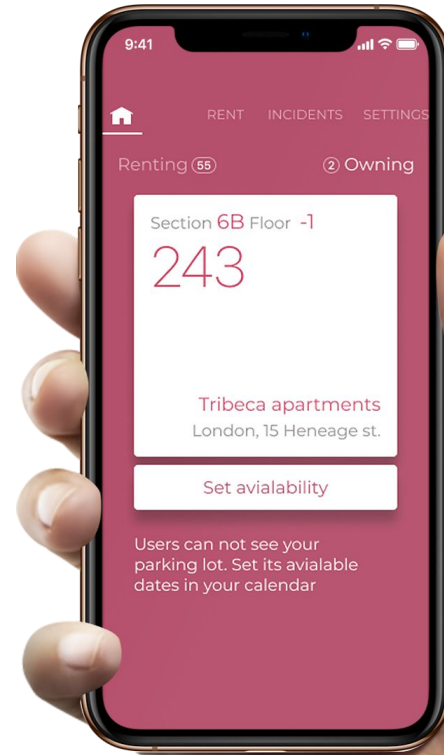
9:41

RENT INCIDENTS SETTINGS

Renting 55

2 Owning

Section 6B Floor -1

243

Tribeca apartments

London, 15 Heneage st.

Set avialability

Users can not see your parking lot. Set its avialable dates in your calendar